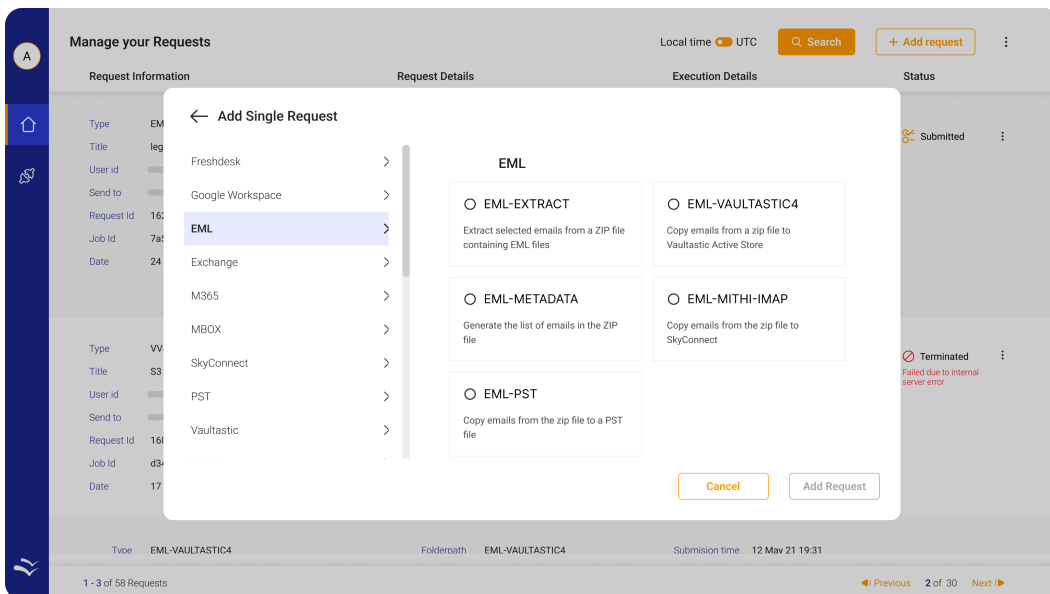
A

Manage your Requests

Local time UTC

Search

+ Add request

Request Information

Request Details

Execution Details

Status

Type EM

Title leg

User id

Send to

Request Id 16

Job Id 7a

Date 24

Submitted

Type VV

Title S3

User id

Send to

Request Id 16

Job Id d3

Date 17

Terminated

Failed due to internal server error

Add Single Request

Freshdesk

Google Workspace

EML

Exchange

M365

MBOX

SkyConnect

PST

Vaultastic

EML

EML-EXTRACT

Extract selected emails from a ZIP file containing EML files

EML-VAULTASTIC4

Copy emails from a zip file to Vaultastic Active Store

EML-METADATA

Generate the list of emails in the ZIP file

EML-MITHI-IMAP

Copy emails from the zip file to SkyConnect

EML-PST

Copy emails from the zip file to a PST file

Cancel

Add Request

Type EML-VAULTASTIC4

Folderpath EML-VAULTASTIC4

Submision time 12 May 21 19:31

1 - 3 of 58 Requests

Previous 2 of 30 Next